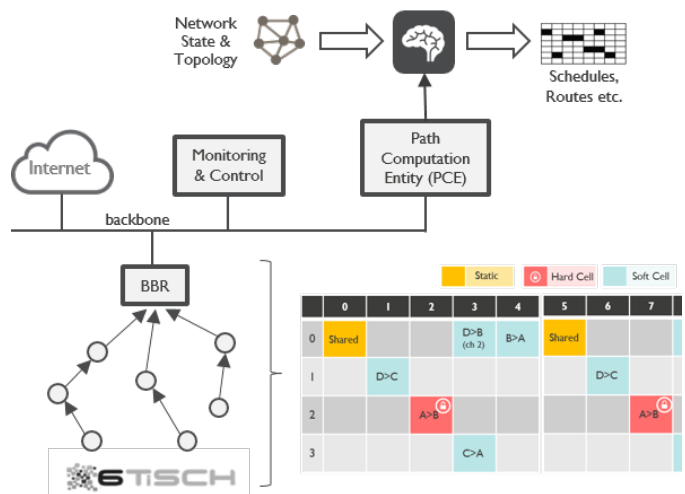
Network State & Topology

Schedules, Routes etc.

Internet

Monitoring & Control

Path Computation Entity (PCE)

backbone

BBR

6TiSCH

Static

Hard Cell

Soft Cell

|  | 0 | 1 | 2 | 3 | 4 |
|---|---|---|---|---|---|
| 0 | Shared |  |  | D>B (ch 2) | B>A |
| 1 |  | D>C |  |  |  |
| 2 |  |  | A>B |  |  |
| 3 |  |  |  | C>A |  |

| 5 | 6 | 7 |
|---|---|---|
| Shared |  |  |
|  | D>C |  |
|  |  | A>B |
|  |  |  |